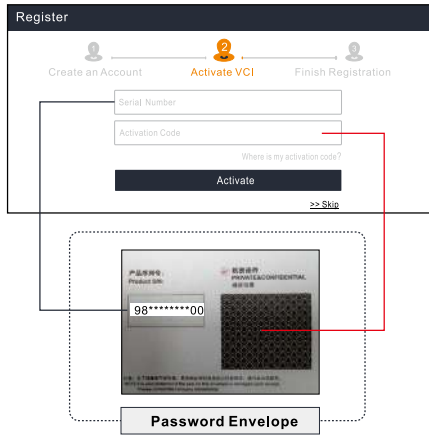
Register

1 Create an Account
2 Activate VCI
3 Finish Registration

Serial Number

Activation Code

Where is my activation code?

Activate

>> Skip

产品序列号:
Product S/N:

98********00

机密信件
PRIVATE&CONFIDENTIAL
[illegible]

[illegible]

Password Envelope